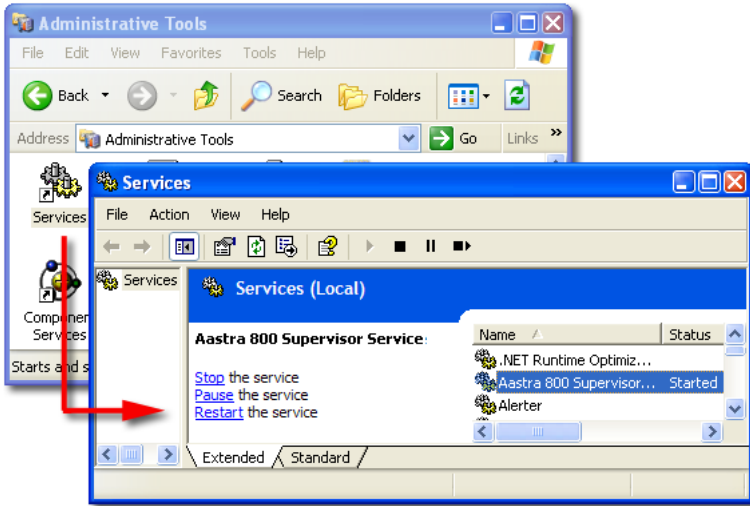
Administrative Tools

File Edit View Favorites Tools Help

Back Search Folders

Address Administrative Tools Go Links »

Services

Component Services

Starts and s

Services

File Action View Help

Services

Services (Local)

Aastra 800 Supervisor Service

Stop the service
Pause the service
Restart the service

| Name | Status |
|---|---|
| .NET Runtime Optimiz... | |
| Aastra 800 Supervisor... | Started |
| Alerter | |

Extended Standard